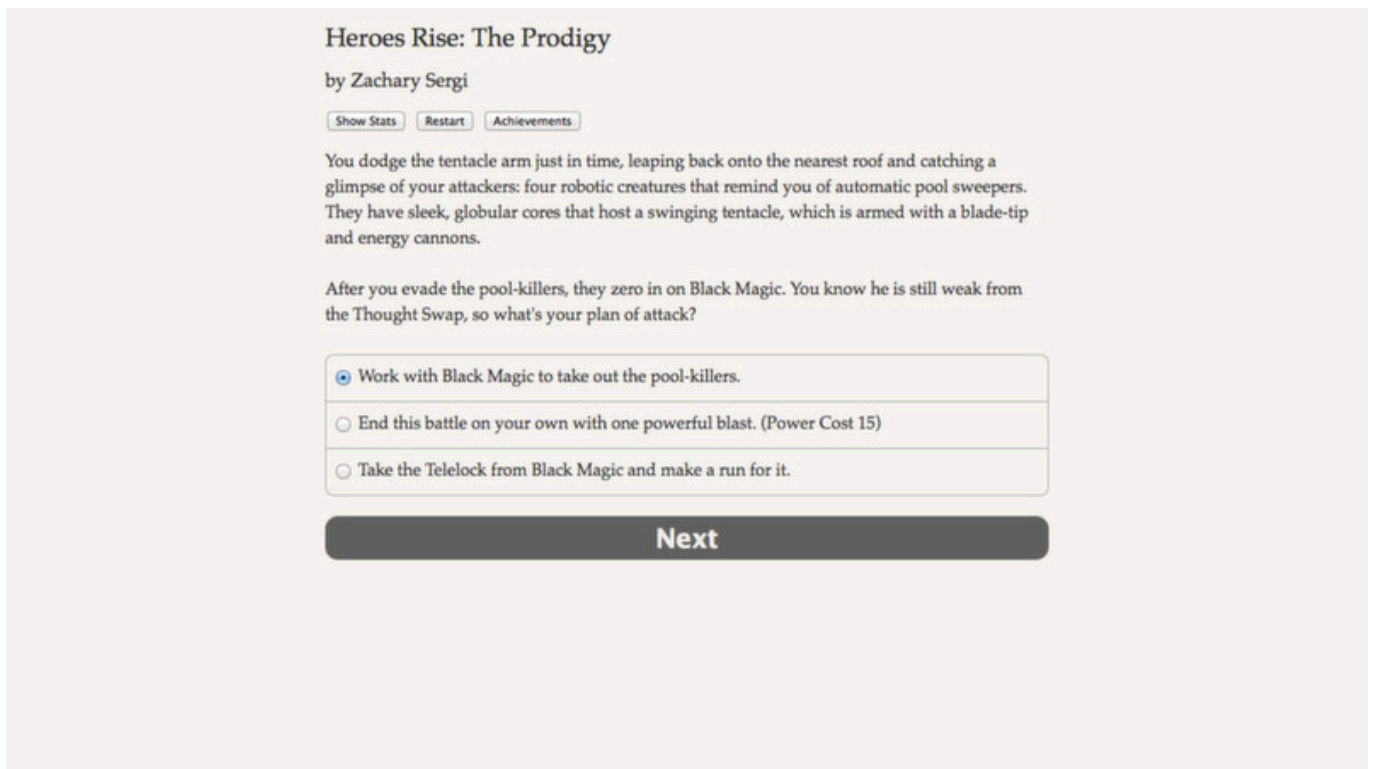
Heroes Rise: The Prodigy

by Zachary Sergi

Show Stats Restart Achievements

You dodge the tentacle arm just in time, leaping back onto the nearest roof and catching a glimpse of your attackers: four robotic creatures that remind you of automatic pool sweepers. They have sleek, globular cores that host a swinging tentacle, which is armed with a blade-tip and energy cannons.

After you evade the pool-killers, they zero in on Black Magic. You know he is still weak from the Thought Swap, so what's your plan of attack?

Work with Black Magic to take out the pool-killers.

End this battle on your own with one powerful blast. (Power Cost 15)

Take the Telelock from Black Magic and make a run for it.

Next